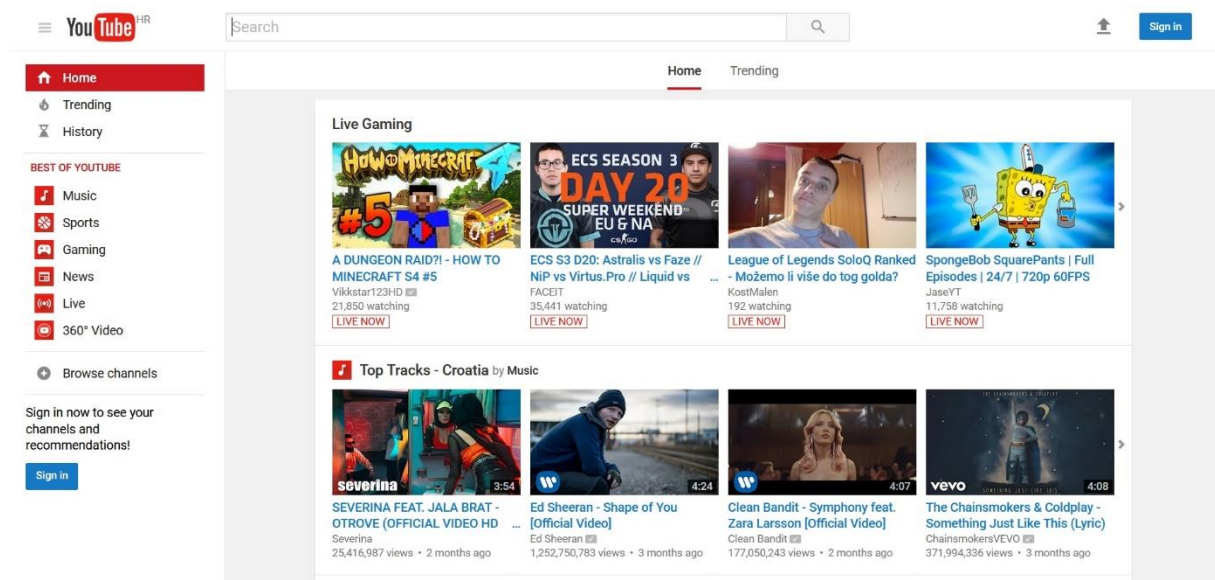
YouTube HR

Search

Sign in

Home
Trending
History

BEST OF YOUTUBE
Music
Sports
Gaming
News
Live
360° Video

Browse channels

Sign in now to see your channels and recommendations!

Sign in

Home Trending

Live Gaming

HOW TO MINECRAFT
#5

A DUNGEON RAID?! - HOW TO MINECRAFT S4 #5
Vikkstar123HD
21,850 watching
LIVE NOW

ECS SEASON 3
DAY 20
SUPER WEEKEND
EU & NA
CS:GO

ECS S3 D20: Astralis vs Faze // NiP vs Virtus.Pro // Liquid vs ...
FACEIT
35,441 watching
LIVE NOW

League of Legends SoloQ Ranked - Možemo li više do tog golda?
KostMalen
192 watching
LIVE NOW

SpongeBob SquarePants | Full Episodes | 24/7 | 720p 60FPS
JaseYT
11,758 watching
LIVE NOW

Top Tracks - Croatia by Music

severina 3:54
SEVERINA FEAT. JALA BRAT - OTROVE (OFFICIAL VIDEO HD ...
Severina
25,416,987 views • 2 months ago

4:24
Ed Sheeran - Shape of You [Official Video]
Ed Sheeran
1,252,750,783 views • 3 months ago

4:07
Clean Bandit - Symphony feat. Zara Larsson [Official Video]
Clean Bandit
177,050,243 views • 2 months ago

vevo 4:08
SOMETHING JUST LIKE THIS
The Chainsmokers & Coldplay - Something Just Like This (Lyric)
ChainsmokersVEVO
371,994,336 views • 3 months ago